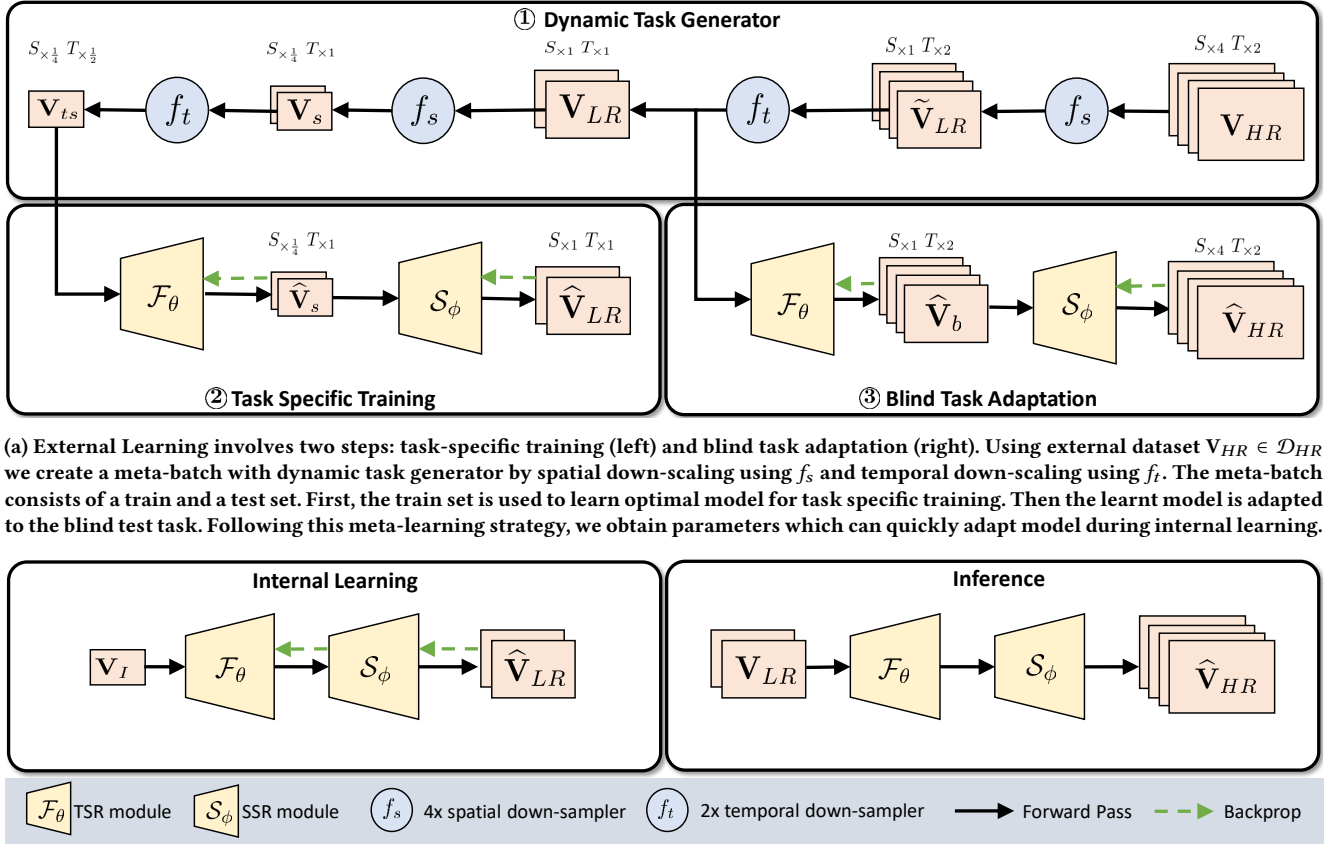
① Dynamic Task Generator

$S_{\times\frac{1}{4}}\ T_{\times\frac{1}{2}}$

$\mathbf{V}_{ts}$

$f_t$

$S_{\times\frac{1}{4}}\ T_{\times 1}$

$\mathbf{V}_s$

$f_s$

$S_{\times 1}\ T_{\times 1}$

$\mathbf{V}_{LR}$

$f_t$

$S_{\times 1}\ T_{\times 2}$

$\widetilde{\mathbf{V}}_{LR}$

$f_s$

$S_{\times 4}\ T_{\times 2}$

$\mathbf{V}_{HR}$

$\mathcal{F}_\theta$

$S_{\times\frac{1}{4}}\ T_{\times 1}$

$\widehat{\mathbf{V}}_s$

$\mathcal{S}_\phi$

$S_{\times 1}\ T_{\times 1}$

$\widehat{\mathbf{V}}_{LR}$

② Task Specific Training

$\mathcal{F}_\theta$

$S_{\times 1}\ T_{\times 2}$

$\widehat{\mathbf{V}}_b$

$\mathcal{S}_\phi$

$S_{\times 4}\ T_{\times 2}$

$\widehat{\mathbf{V}}_{HR}$

③ Blind Task Adaptation

(a) External Learning involves two steps: task-specific training (left) and blind task adaptation (right). Using external dataset $\mathbf{V}_{HR} \in \mathcal{D}_{HR}$ we create a meta-batch with dynamic task generator by spatial down-scaling using $f_s$ and temporal down-scaling using $f_t$. The meta-batch consists of a train and a test set. First, the train set is used to learn optimal model for task specific training. Then the learnt model is adapted to the blind test task. Following this meta-learning strategy, we obtain parameters which can quickly adapt model during internal learning.

Internal Learning

$\mathbf{V}_I$

$\mathcal{F}_\theta$

$\mathcal{S}_\phi$

$\widehat{\mathbf{V}}_{LR}$

Inference

$\mathbf{V}_{LR}$

$\mathcal{F}_\theta$

$\mathcal{S}_\phi$

$\widehat{\mathbf{V}}_{HR}$

$\mathcal{F}_\theta$ TSR module $\mathcal{S}_\phi$ SSR module $f_s$ 4x spatial down-sampler $f_t$ 2x temporal down-sampler Forward Pass Backprop